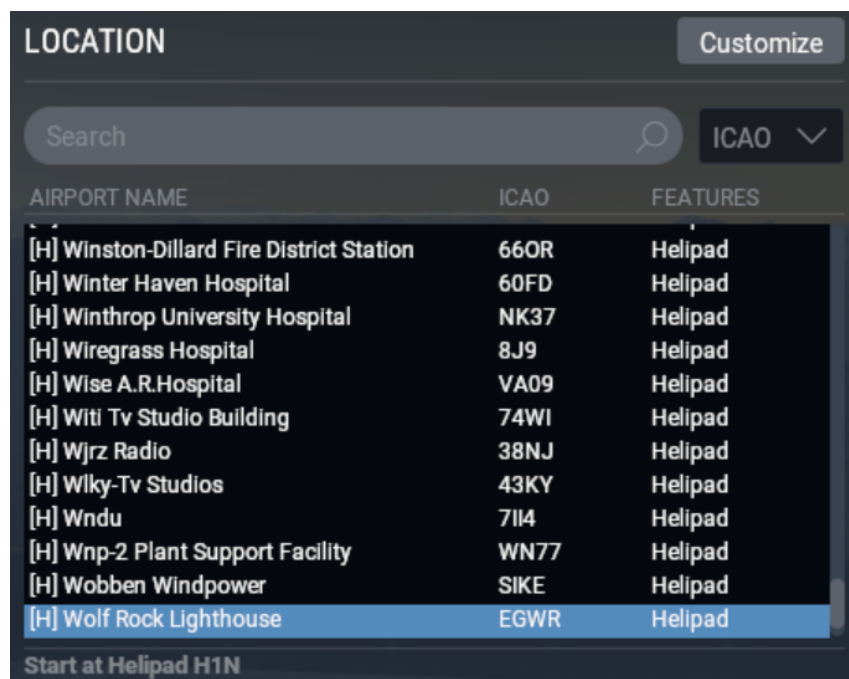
LOCATION

Customize

Search

ICAO

| AIRPORT NAME | ICAO | FEATURES |
|---|---|---|
| [H] Winston-Dillard Fire District Station | 66OR | Helipad |
| [H] Winter Haven Hospital | 60FD | Helipad |
| [H] Winthrop University Hospital | NK37 | Helipad |
| [H] Wiregrass Hospital | 8J9 | Helipad |
| [H] Wise A.R.Hospital | VA09 | Helipad |
| [H] Witi Tv Studio Building | 74WI | Helipad |
| [H] Wjrz Radio | 38NJ | Helipad |
| [H] Wlky-Tv Studios | 43KY | Helipad |
| [H] Wndu | 7II4 | Helipad |
| [H] Wnp-2 Plant Support Facility | WN77 | Helipad |
| [H] Wobben Windpower | SIKE | Helipad |
| [H] Wolf Rock Lighthouse | EGWR | Helipad |

Start at Helipad H1N